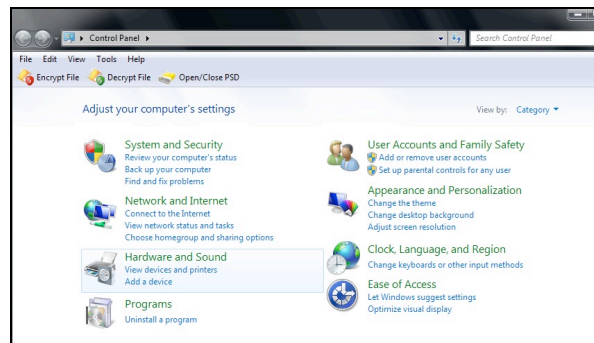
▸ Control Panel ▸

Search Control Panel

File Edit View Tools Help

Encrypt File Decrypt File Open/Close PSD

Adjust your computer's settings

View by: Category ▾

System and Security
Review your computer's status
Back up your computer
Find and fix problems

Network and Internet
Connect to the Internet
View network status and tasks
Choose homegroup and sharing options

Hardware and Sound
View devices and printers
Add a device

Programs
Uninstall a program

User Accounts and Family Safety
Add or remove user accounts
Set up parental controls for any user

Appearance and Personalization
Change the theme
Change desktop background
Adjust screen resolution

Clock, Language, and Region
Change keyboards or other input methods

Ease of Access
Let Windows suggest settings
Optimize visual display